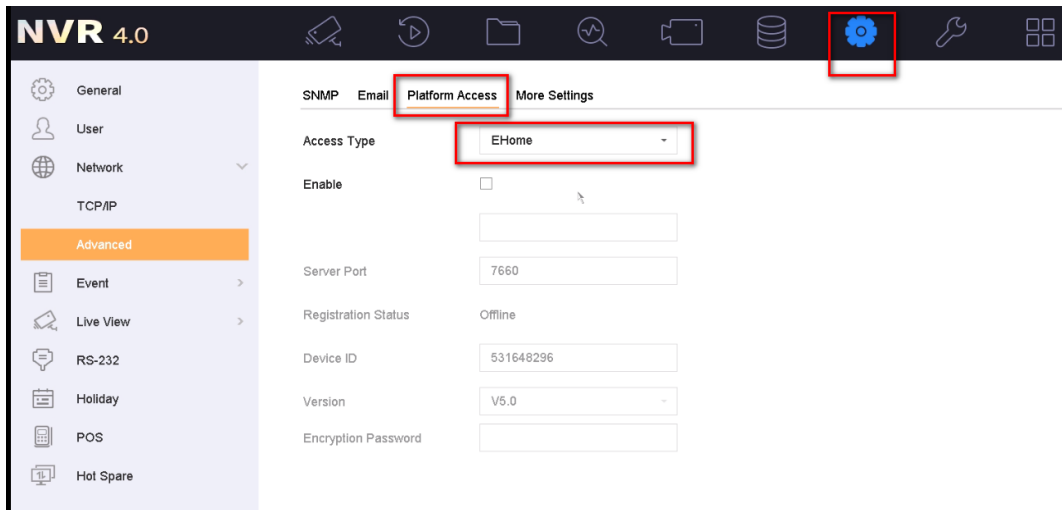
NVR 4.0

General
User
Network
TCP/IP
Advanced
Event
Live View
RS-232
Holiday
POS
Hot Spare

SNMP Email Platform Access More Settings

Access Type EHome
Enable
Server Port 7660
Registration Status Offline
Device ID 531648296
Version V5.0
Encryption Password